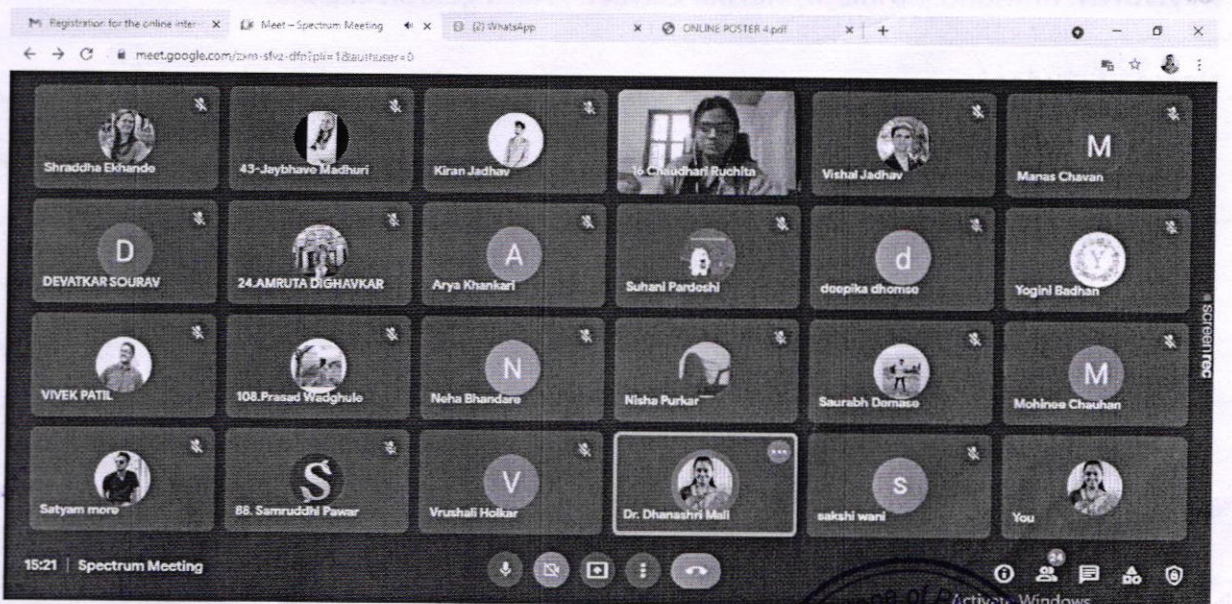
Registration for the online inter × Meet – Spectrum Meeting × (2) WhatsApp × ONLINE POSTER 4.pdf × +

meet.google.com/zxm-sfvz-dfn?pli=1&authuser=0

Shraddha Ekhande
43-Jaybhave Madhuri
Kiran Jadhav
16 Chaudhari Ruchita
Vishal Jadhav
M
Manas Chavan

D
DEVATKAR SOURAV
24.AMRUTA DIGHAVKAR
A
Arya Khankari
Suhani Pardeshi
d
deepika dhomse
Y
Yogini Badhan

VIVEK PATIL
108.Prasad Wadghule
N
Neha Bhandare
Nisha Purkar
Saurabh Domase
M
Mohinee Chauhan

Satyam more
S
88. Samruddhi Pawar
V
Vrushali Holkar
Dr. Dhanashri Mali
S
sakshi wani
You

screenrec

15:21 | Spectrum Meeting

24

Activate Windows